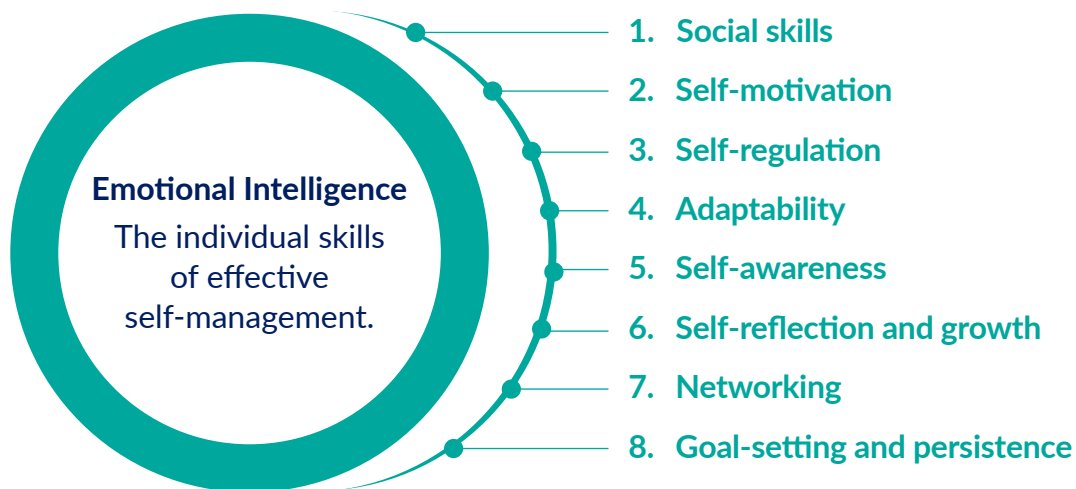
Emotional Intelligence
The individual skills of effective self-management.

1. Social skills
2. Self-motivation
3. Self-regulation
4. Adaptability
5. Self-awareness
6. Self-reflection and growth
7. Networking
8. Goal-setting and persistence